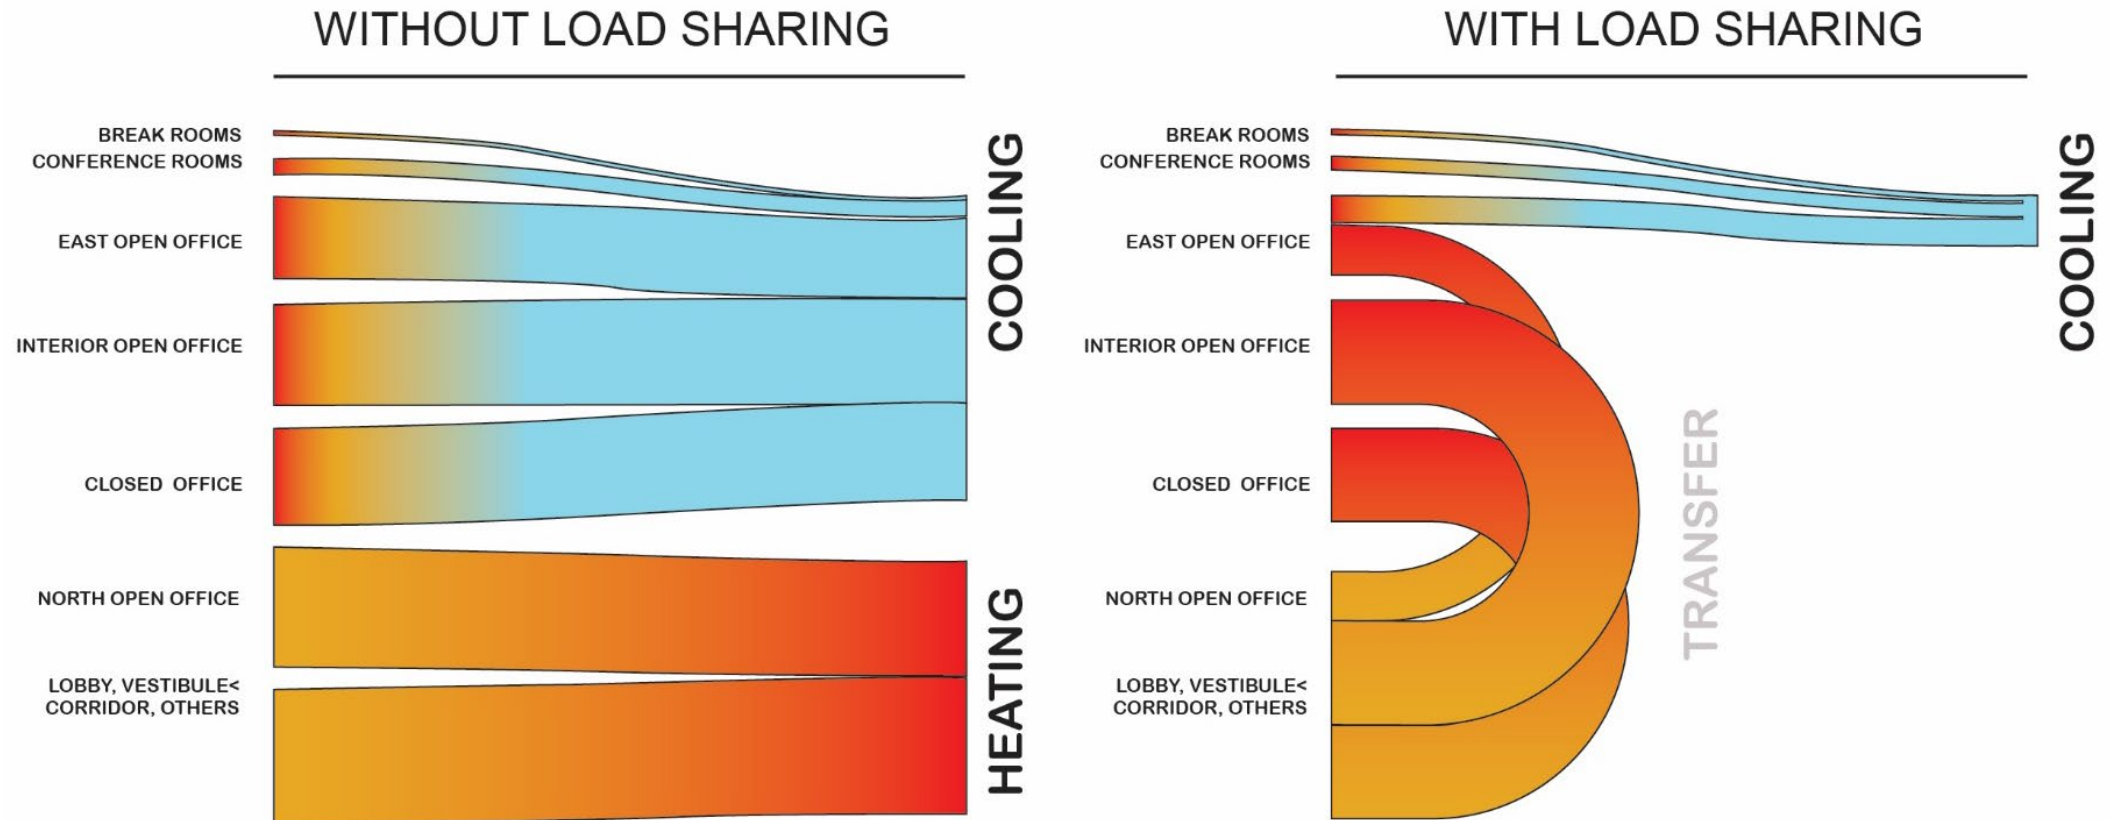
WITHOUT LOAD SHARING

BREAK ROOMS
CONFERENCE ROOMS
EAST OPEN OFFICE
INTERIOR OPEN OFFICE
CLOSED OFFICE
NORTH OPEN OFFICE
LOBBY, VESTIBULE< CORRIDOR, OTHERS

COOLING
HEATING

WITH LOAD SHARING

BREAK ROOMS
CONFERENCE ROOMS
EAST OPEN OFFICE
INTERIOR OPEN OFFICE
CLOSED OFFICE
NORTH OPEN OFFICE
LOBBY, VESTIBULE< CORRIDOR, OTHERS

TRANSFER
COOLING